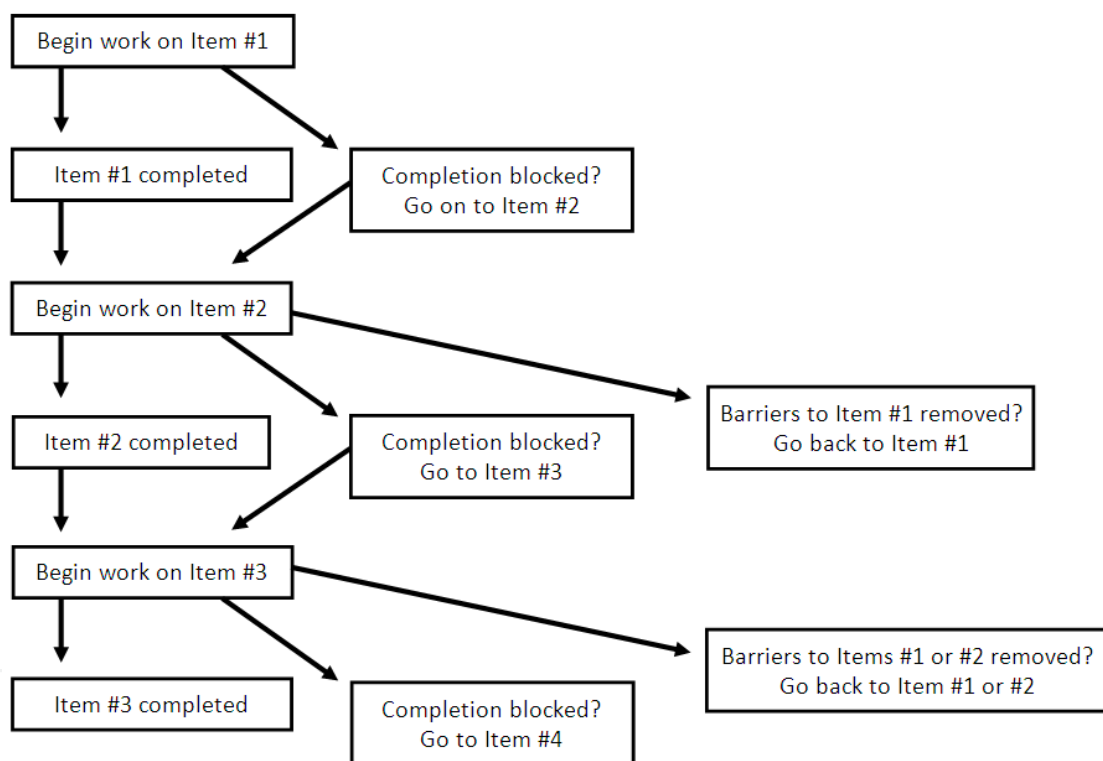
Begin work on Item #1

Item #1 completed

Completion blocked?
Go on to Item #2

Begin work on Item #2

Item #2 completed

Completion blocked?
Go to Item #3

Barriers to Item #1 removed?
Go back to Item #1

Begin work on Item #3

Item #3 completed

Completion blocked?
Go to Item #4

Barriers to Items #1 or #2 removed?
Go back to Item #1 or #2